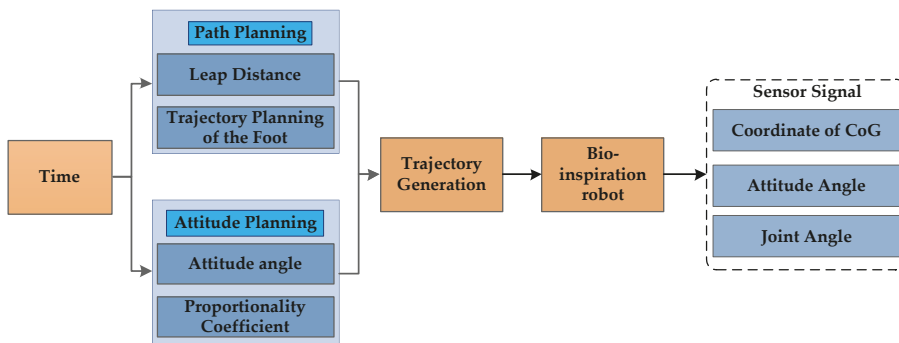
Time

Path Planning

Leap Distance

Trajectory Planning of the Foot

Attitude Planning

Attitude angle

Proportionality Coefficient

Trajectory Generation

Bio-inspiration robot

Sensor Signal

Coordinate of CoG

Attitude Angle

Joint Angle